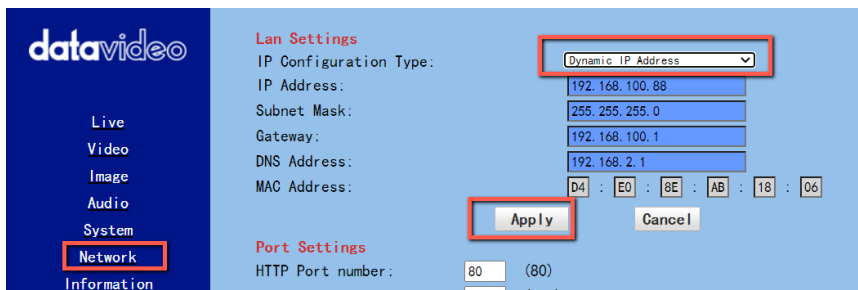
datavideo

Live
Video
Image
Audio
System
Network
Information

Lan Settings

| IP Configuration Type: | Dynamic IP Address |
|---|---|
| IP Address: | 192.168.100.88 |
| Subnet Mask: | 255.255.255.0 |
| Gateway: | 192.168.100.1 |
| DNS Address: | 192.168.2.1 |
| MAC Address: | D4 : E0 : 8E : AB : 18 : 06 |

Apply Cancel

Port Settings

HTTP Port number: 80 (80)